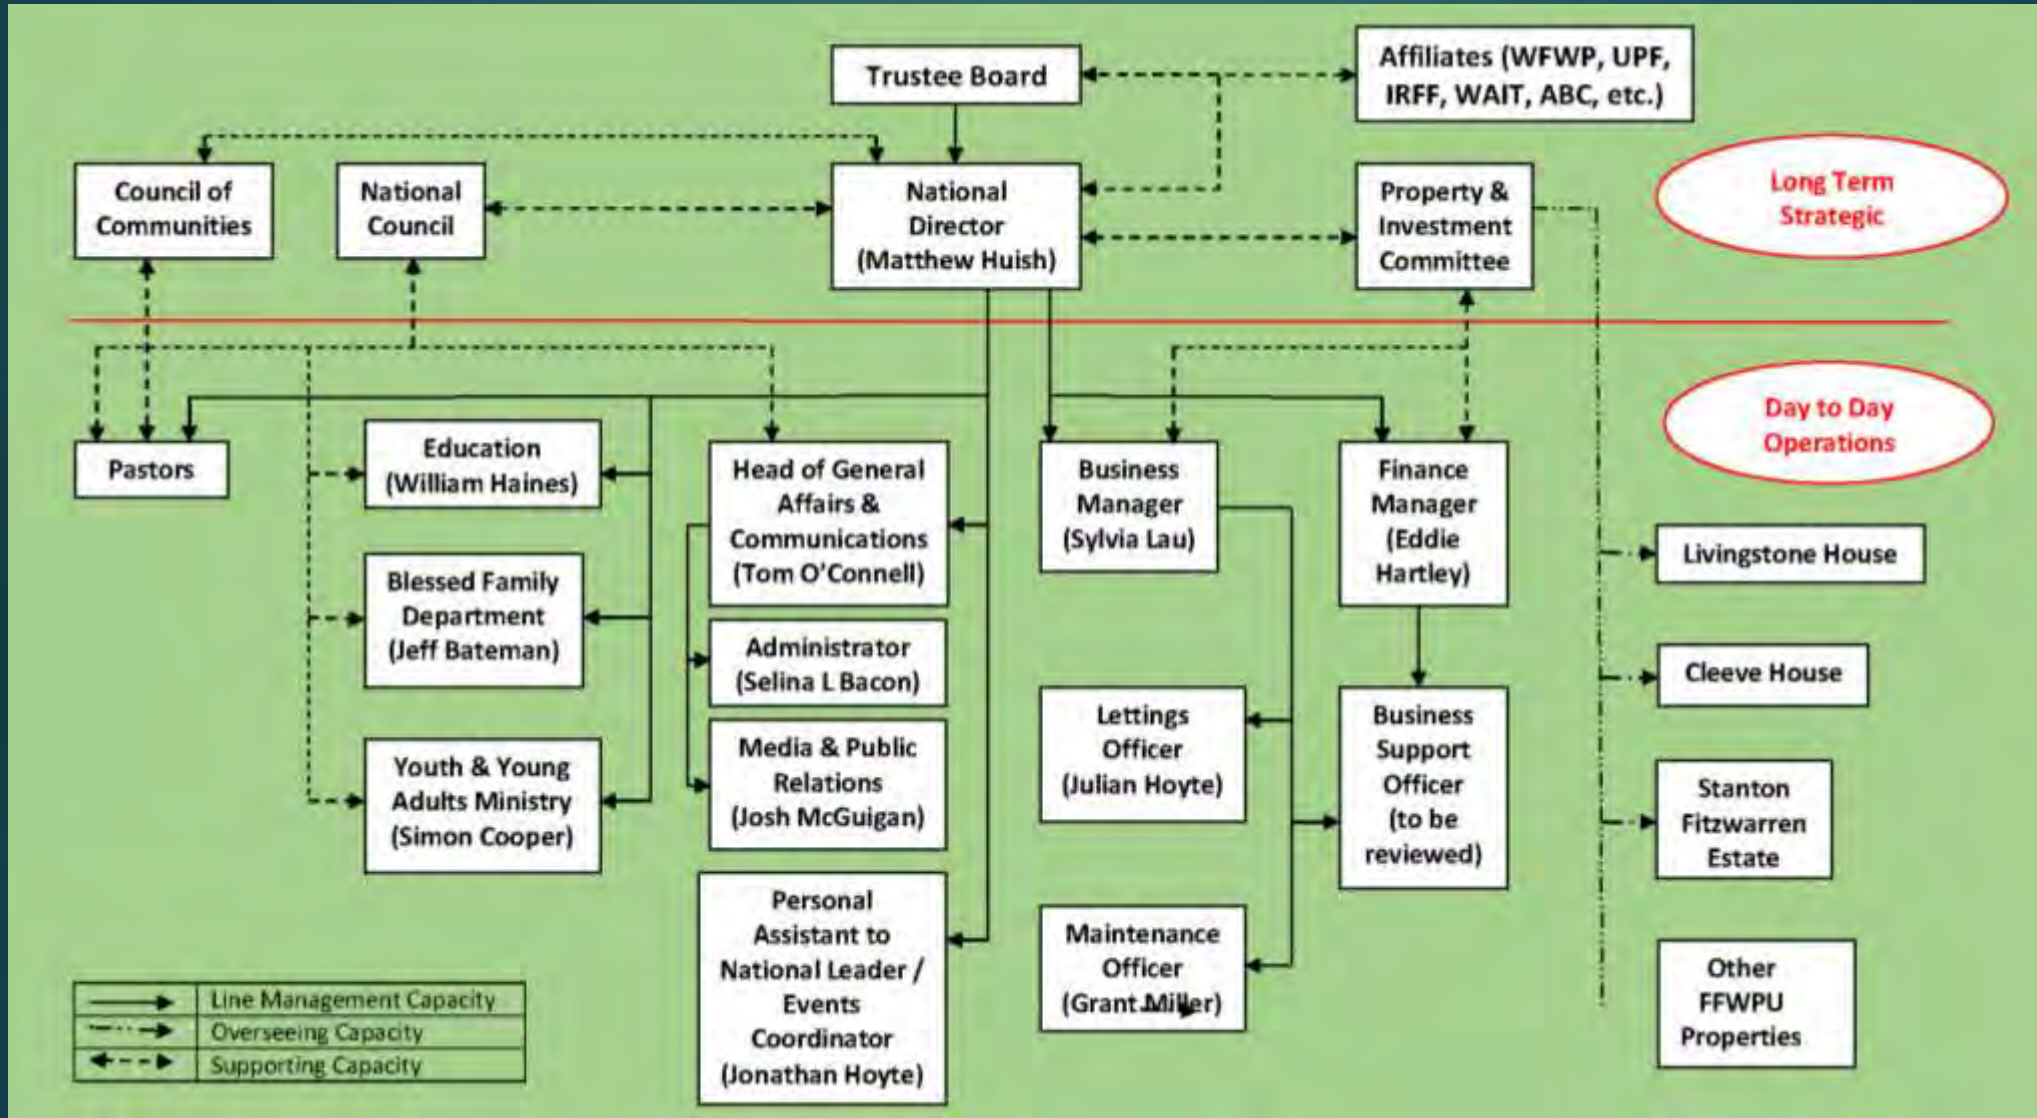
Trustee Board

Affiliates (WFWP, UPF, IRFF, WAIT, ABC, etc.)

Council of Communities

National Council

National Director (Matthew Huish)

Property & Investment Committee

Long Term Strategic

Day to Day Operations

Pastors

Education (William Haines)

Head of General Affairs & Communications (Tom O'Connell)

Business Manager (Sylvia Lau)

Finance Manager (Eddie Hartley)

Livingstone House

Blessed Family Department (Jeff Bateman)

Administrator (Selina L Bacon)

Cleeve House

Lettings Officer (Julian Hoyte)

Business Support Officer (to be reviewed)

Youth & Young Adults Ministry (Simon Cooper)

Media & Public Relations (Josh McGuigan)

Stanton Fitzwarren Estate

Personal Assistant to National Leader / Events Coordinator (Jonathan Hoyte)

Maintenance Officer (Grant Miller)

Other FFWPU Properties

| | |
|---|---|
| ⟶ | Line Management Capacity |
| -··-> | Overseeing Capacity |
| <--> | Supporting Capacity |